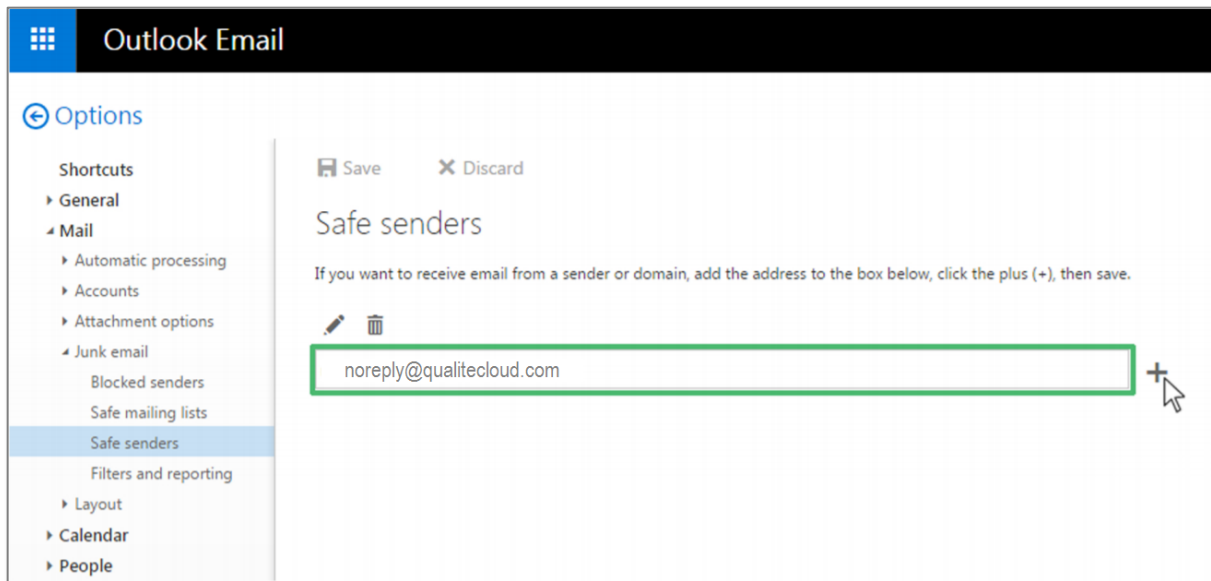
Outlook Email

Options

Shortcuts
General
Mail
Automatic processing
Accounts
Attachment options
Junk email
Blocked senders
Safe mailing lists
Safe senders
Filters and reporting
Layout
Calendar
People

Save
Discard

Safe senders

If you want to receive email from a sender or domain, add the address to the box below, click the plus (+), then save.

noreply@qualitecloud.com

+